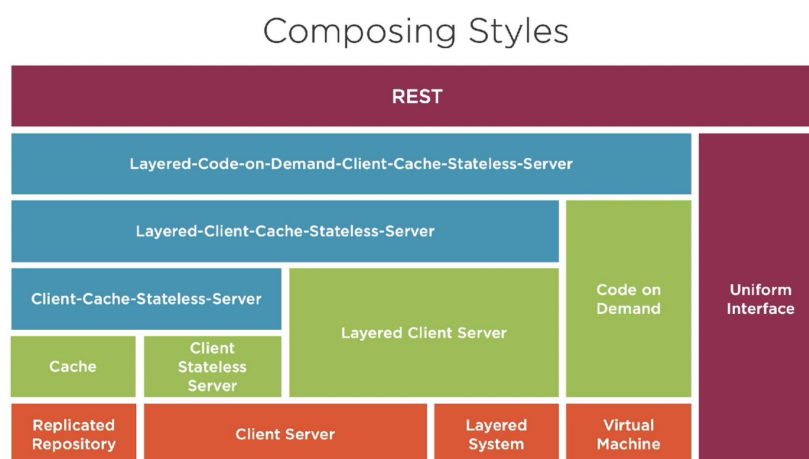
Composing Styles

REST

Layered-Code-on-Demand-Client-Cache-Stateless-Server

Layered-Client-Cache-Stateless-Server

Code on Demand

Uniform Interface

Client-Cache-Stateless-Server

Layered Client Server

Cache

Client Stateless Server

Replicated Repository

Client Server

Layered System

Virtual Machine